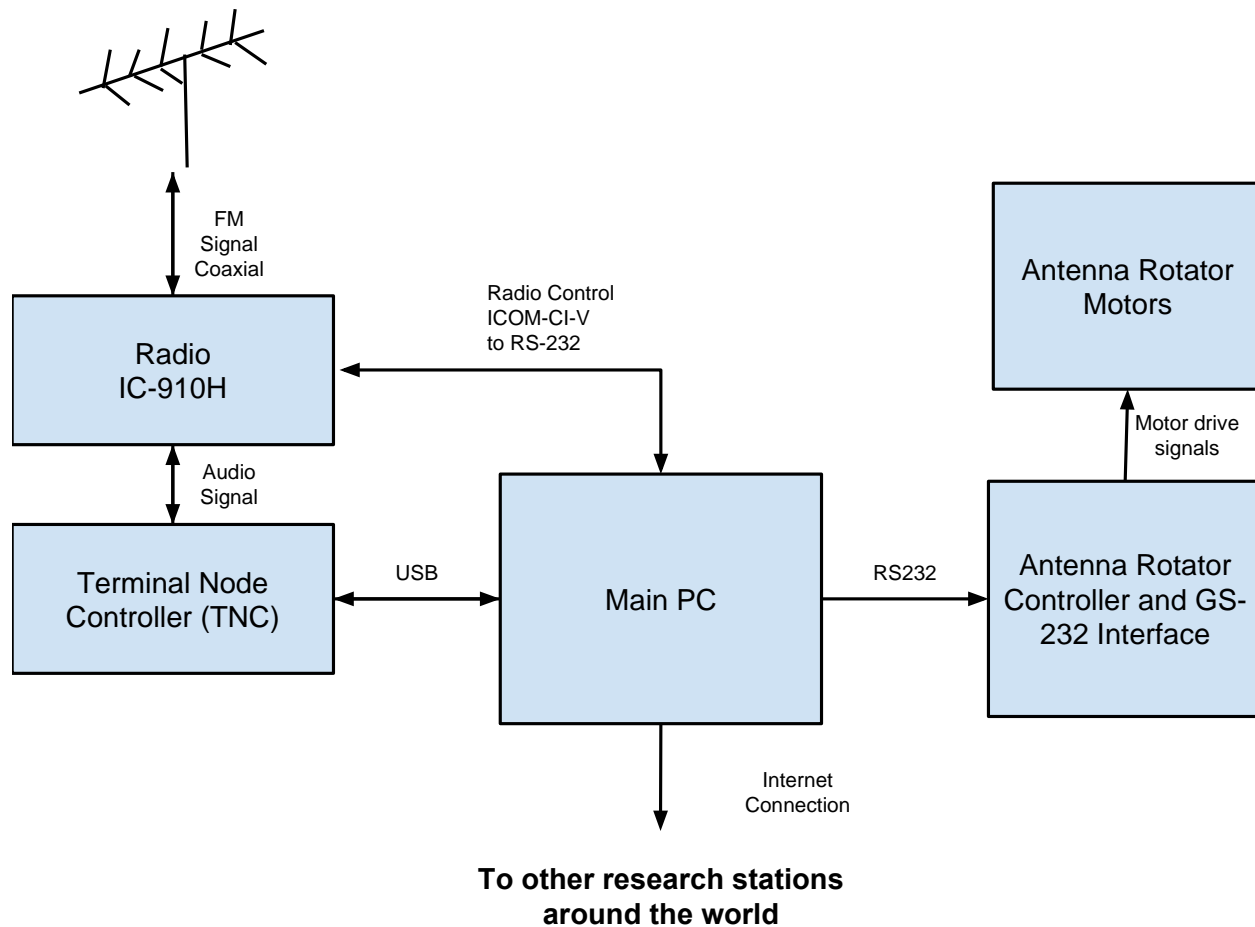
FM
Signal
Coaxial

Radio Control
ICOM-CI-V
to RS-232

Antenna Rotator
Motors

Radio
IC-910H

Motor drive
signals

Audio
Signal

Terminal Node
Controller (TNC)

USB

Main PC

RS232

Antenna Rotator
Controller and GS-232 Interface

Internet
Connection

**To other research stations around the world**